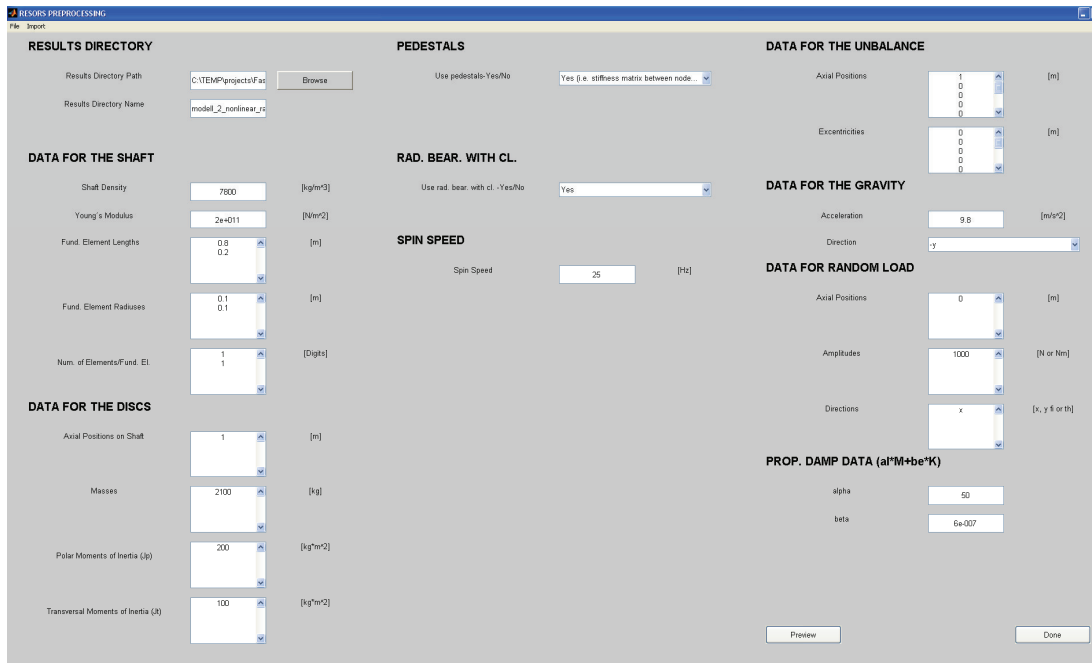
RESORS PREPROCESSING
File Import

RESULTS DIRECTORY

Results Directory Path C:\TEMP\projects\Fas Browse

Results Directory Name modell_2_nonlinear_ra

DATA FOR THE SHAFT

Shaft Density 7800 [kg/m^3]

Young´s Modulus 2e+011 [N/m^2]

Fund. Element Lengths 0.8 0.2 [m]

Fund. Element Radiuses 0.1 0.1 [m]

Num. of Elements/Fund. El. 1 1 [Digits]

DATA FOR THE DISCS

Axial Positions on Shaft 1 [m]

Masses 2100 [kg]

Polar Moments of Inertia (Jp) 200 [kg*m^2]

Transversal Moments of Inertia (Jt) 100 [kg*m^2]

PEDESTALS

Use pedestals-Yes/No Yes (i.e. stiffness matrix between node...

RAD. BEAR. WITH CL.

Use rad. bear. with cl. -Yes/No Yes

SPIN SPEED

Spin Speed 25 [Hz]

DATA FOR THE UNBALANCE

Axial Positions 1 0 0 0 0 [m]

Excentricities 0 0 0 0 0 [m]

DATA FOR THE GRAVITY

Acceleration 9.8 [m/s^2]

Direction -y

DATA FOR RANDOM LOAD

Axial Positions 0 [m]

Amplitudes 1000 [N or Nm]

Directions x [x, y fi or th]

PROP. DAMP DATA (al*M+be*K)

alpha 50

beta 6e-007

Preview

Done